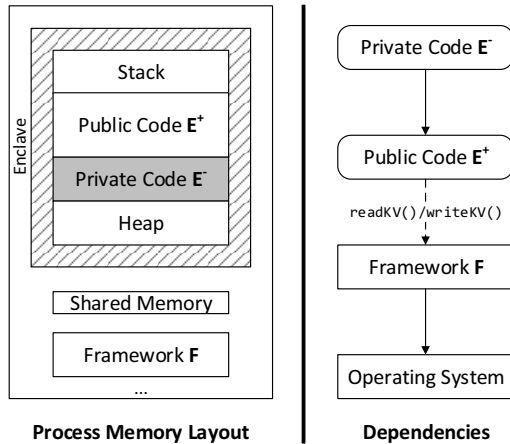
Enclave

Stack

Public Code $\mathbf{E^+}$

Private Code $\mathbf{E^-}$

Heap

Shared Memory

Framework **F**

...

**Process Memory Layout**

Private Code $\mathbf{E^-}$

Public Code $\mathbf{E^+}$

readKV()/writeKV()

Framework **F**

Operating System

**Dependencies**